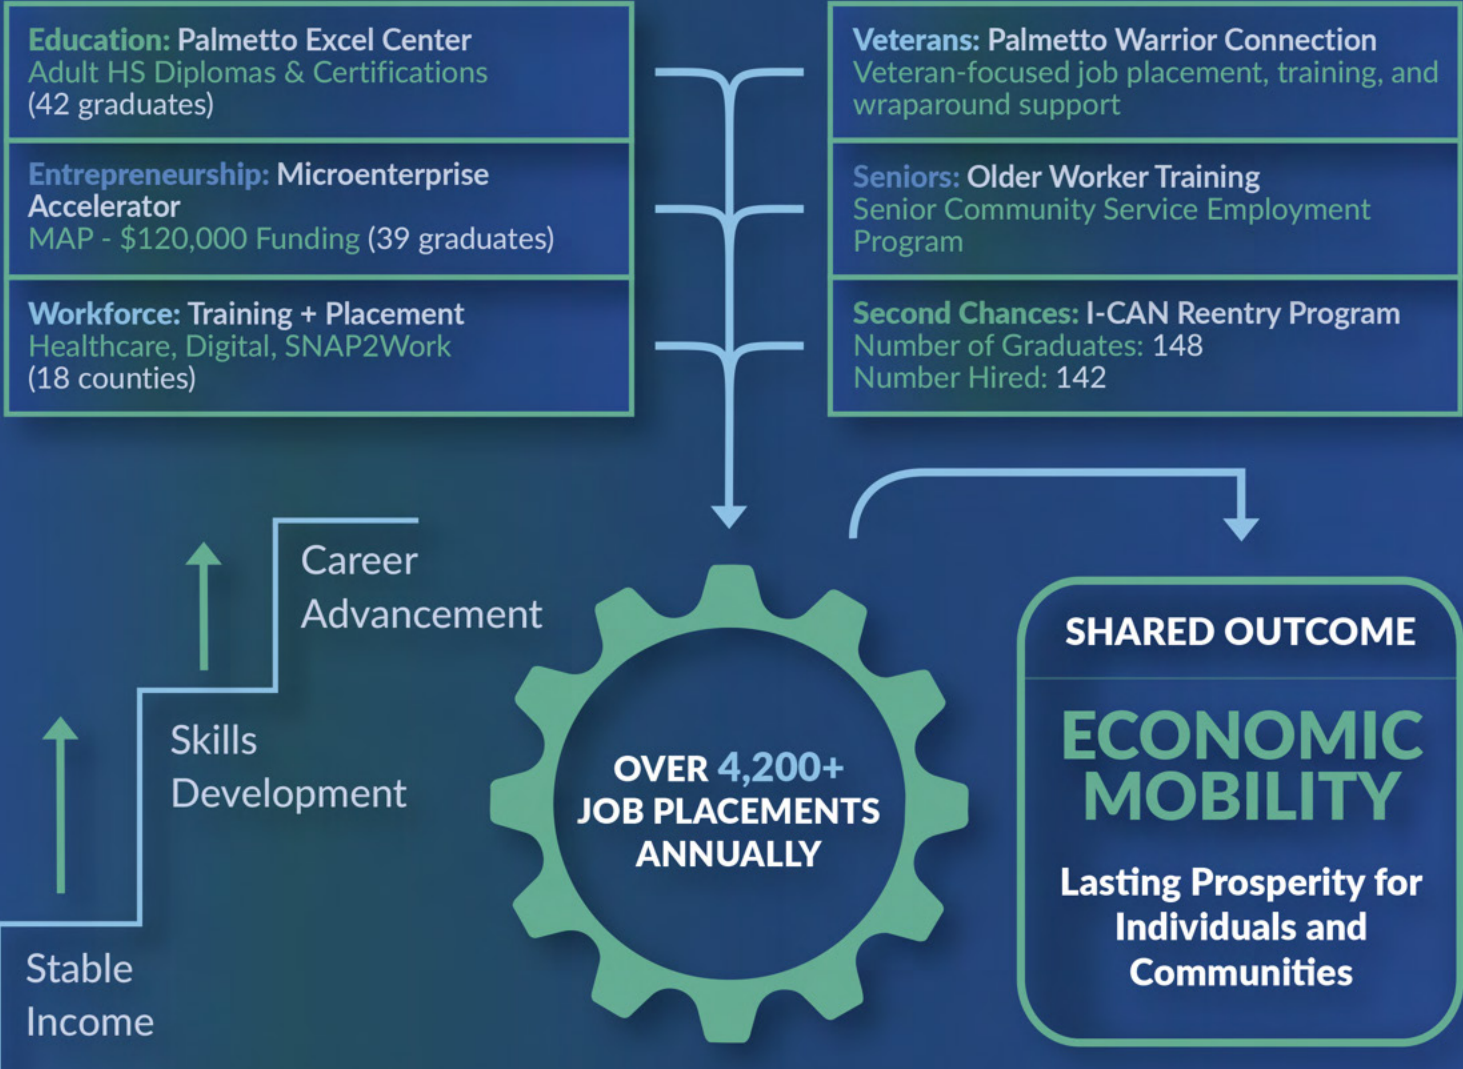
Education: Palmetto Excel Center
Adult HS Diplomas & Certifications
(42 graduates)

Entrepreneurship: Microenterprise Accelerator
MAP - $120,000 Funding (39 graduates)

Workforce: Training + Placement
Healthcare, Digital, SNAP2Work
(18 counties)

Veterans: Palmetto Warrior Connection
Veteran-focused job placement, training, and wraparound support

Seniors: Older Worker Training
Senior Community Service Employment Program

Second Chances: I-CAN Reentry Program
Number of Graduates: 148
Number Hired: 142

Career Advancement

Skills Development

Stable Income

OVER 4,200+ JOB PLACEMENTS ANNUALLY

SHARED OUTCOME

ECONOMIC MOBILITY

Lasting Prosperity for Individuals and Communities